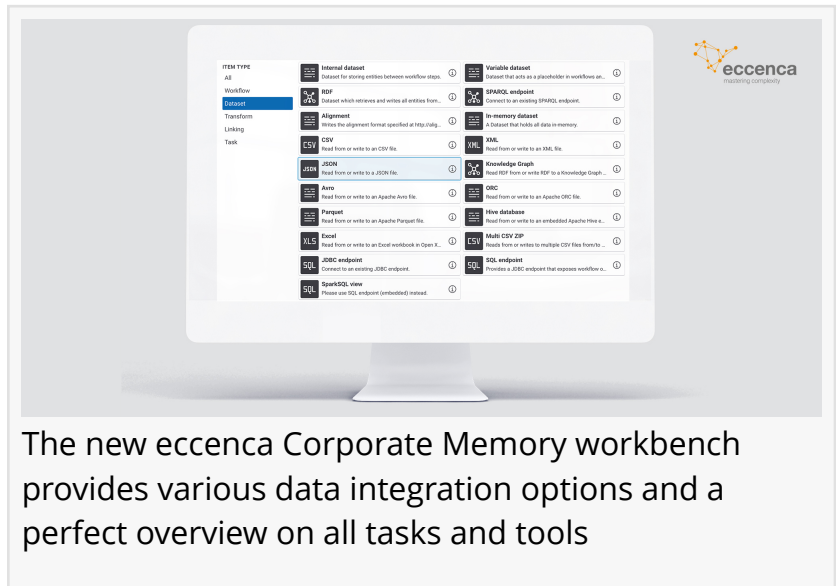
ITEM TYPE
All
Workflow
Dataset
Transform
Linking
Task

Internal dataset
Dataset for storing entities between workflow steps.

Variable dataset
Dataset that acts as a placeholder in workflows an...

RDF
Dataset which retrieves and writes all entities from...

SPARQL endpoint
Connect to an existing SPARQL endpoint.

Alignment
Writes the alignment format specified at http://alig...

In-memory dataset
A Dataset that holds all data in-memory.

CSV
Read from or write to an CSV file.

XML
Read from or write to an XML file.

JSON
Read from or write to a JSON file.

Knowledge Graph
Read RDF from or write RDF to a Knowledge Graph ...

Avro
Read from or write to an Apache Avro file.

ORC
Read from or write to an Apache ORC file.

Parquet
Read from or write to an Apache Parquet file.

Hive database
Read from or write to an embedded Apache Hive e...

Excel
Read from or write to an Excel workbook in Open X...

Multi CSV ZIP
Reads from or writes to multiple CSV files from/to ...

JDBC endpoint
Connect to an existing JDBC endpoint.

SQL endpoint
Provides a JDBC endpoint that exposes workflow o...

SparkSQL view
Please use SQL endpoint (embedded) instead.

eccenca
mastering complexity

The new eccenca Corporate Memory workbench provides various data integration options and a perfect overview on all tasks and tools